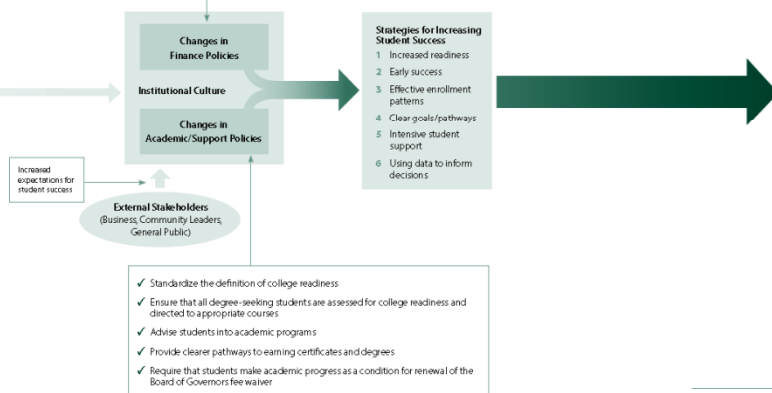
Changes in Finance Policies

Institutional Culture

Changes in Academic/Support Policies

Increased expectations for student success

External Stakeholders (Business, Community Leaders, General Public)

Strategies for Increasing Student Success

1 Increased readiness
2 Early success
3 Effective enrollment patterns
4 Clear goals/pathways
5 Intensive student support
6 Using data to inform decisions

✓ Standardize the definition of college readiness
✓ Ensure that all degree-seeking students are assessed for college readiness and directed to appropriate courses
✓ Advise students into academic programs
✓ Provide clearer pathways to earning certificates and degrees
✓ Require that students make academic progress as a condition for renewal of the Board of Governors fee waiver